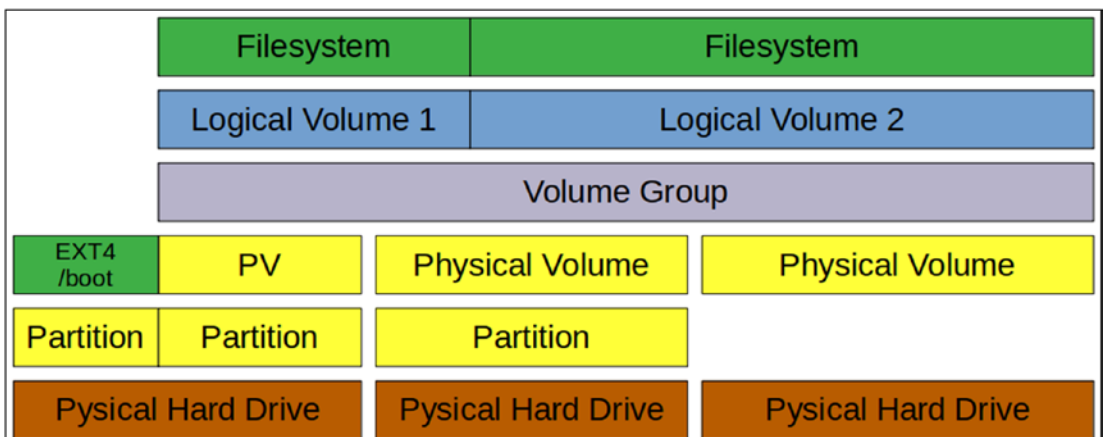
Filesystem
Filesystem
Logical Volume 1
Logical Volume 2
Volume Group
EXT4 /boot
PV
Physical Volume
Physical Volume
Partition
Partition
Partition
Pysical Hard Drive
Pysical Hard Drive
Pysical Hard Drive